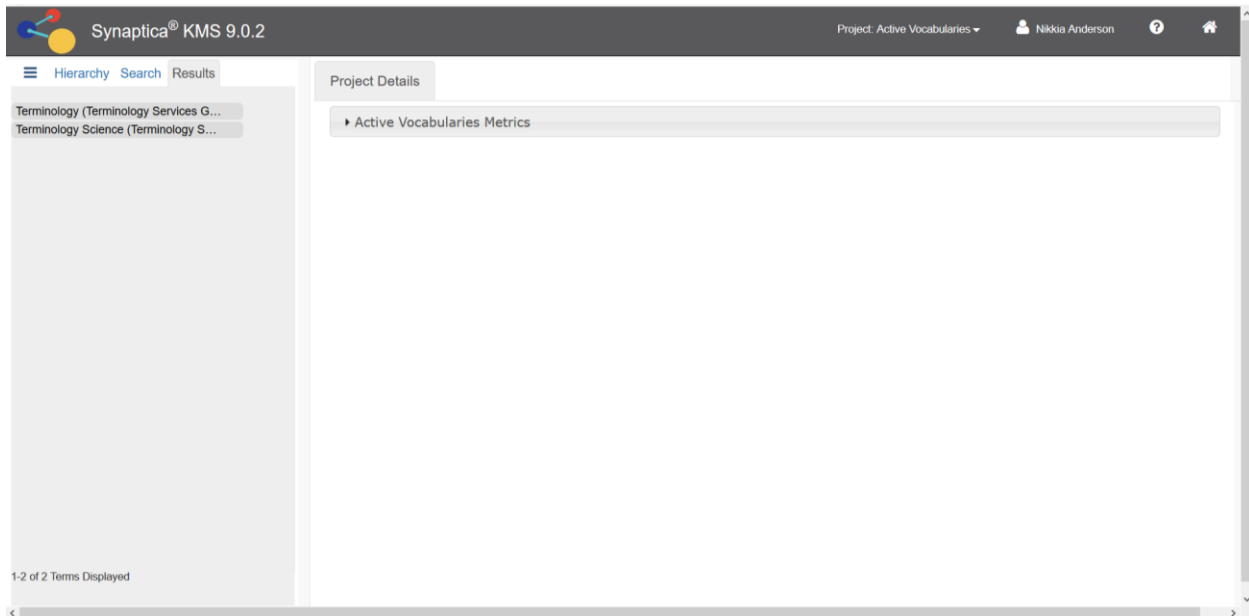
Synaptica® KMS 9.0.2

Project: Active Vocabularies

Nikkia Anderson

Hierarchy Search Results

Terminology (Terminology Services G...
Terminology Science (Terminology S...

1-2 of 2 Terms Displayed

Project Details

Active Vocabularies Metrics